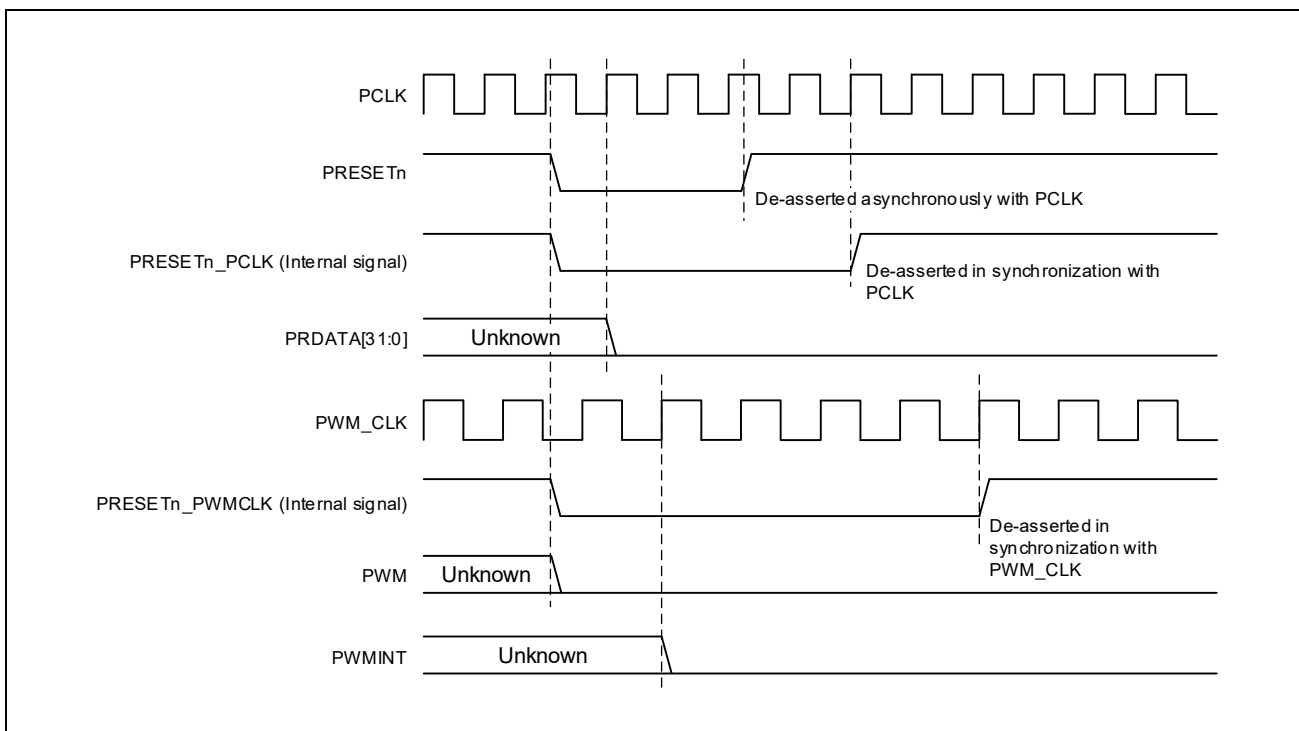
PCLK

PRESETn

De-asserted asynchronously with PCLK

PRESETn_PCLK (Internal signal)

De-asserted in synchronization with PCLK

PRDATA[31:0]

Unknown

PWM_CLK

PRESETn_PWMCLK (Internal signal)

De-asserted in synchronization with PWM_CLK

PWM

Unknown

PWMINT

Unknown